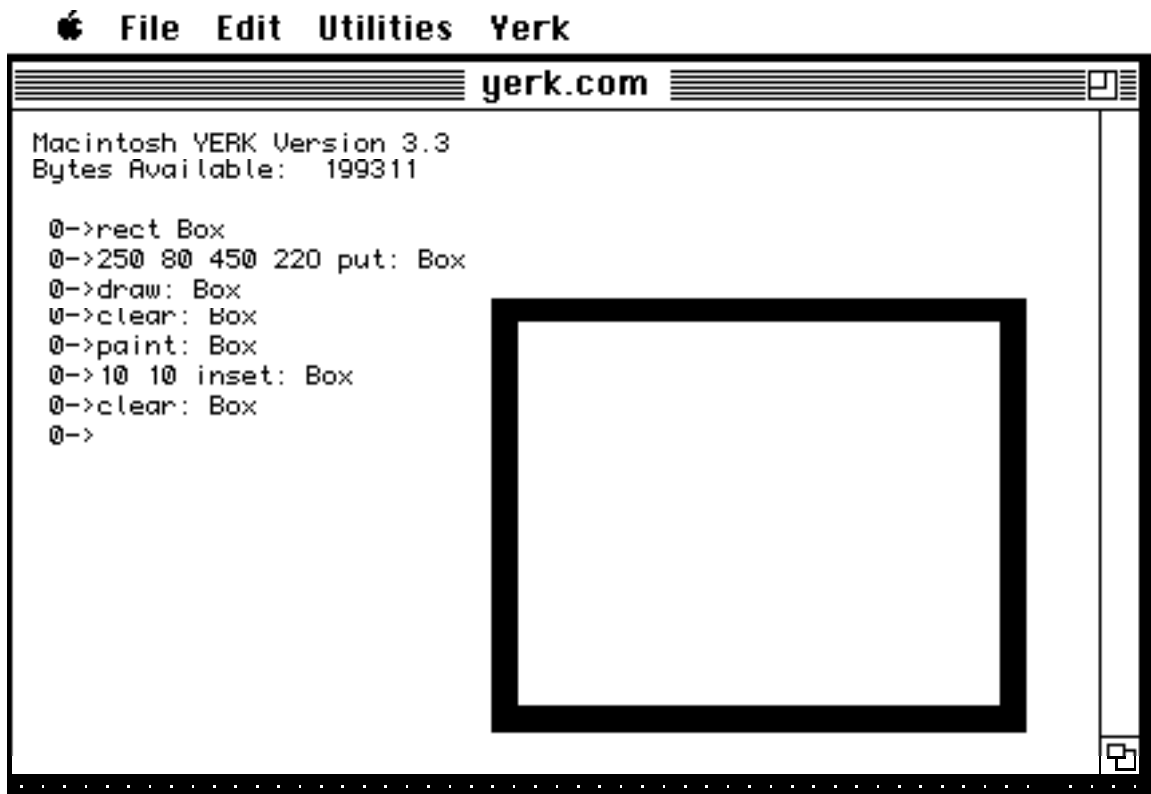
File Edit Utilities Yerk

yerk.com

Macintosh YERK Version 3.3
Bytes Available: 199311

0->rect Box
0->250 80 450 220 put: Box
0->draw: Box
0->clear: Box
0->paint: Box
0->10 10 inset: Box
0->clear: Box
0->